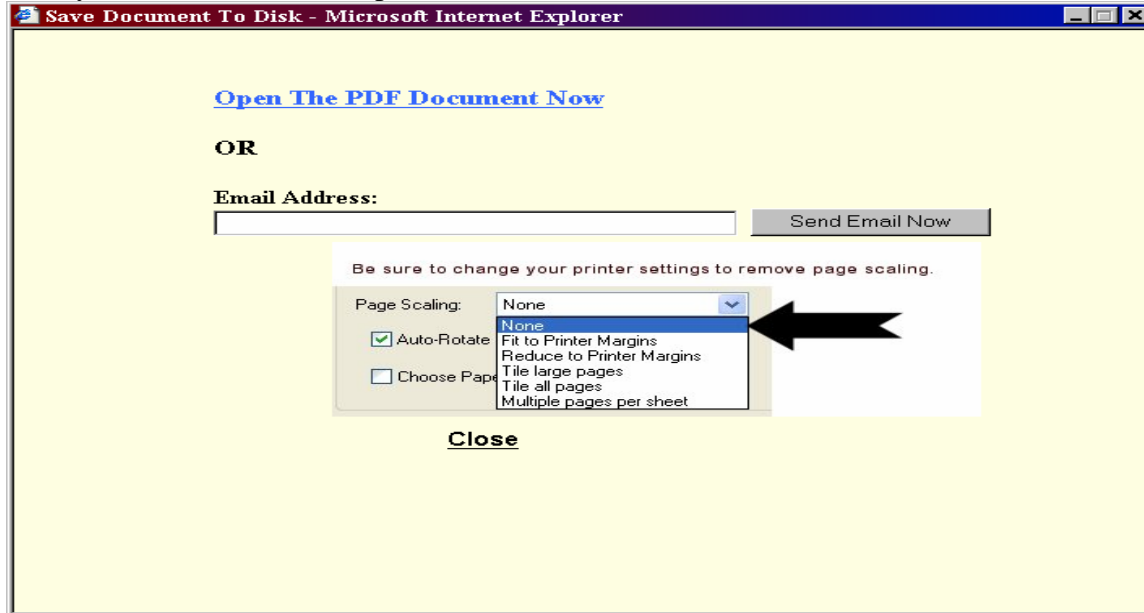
Save Document To Disk - Microsoft Internet Explorer

Open The PDF Document Now

OR

Email Address:

Send Email Now

Be sure to change your printer settings to remove page scaling.

Page Scaling: None

None
Fit to Printer Margins
Reduce to Printer Margins
Tile large pages
Tile all pages
Multiple pages per sheet

Auto-Rotate

Choose Pape

Close